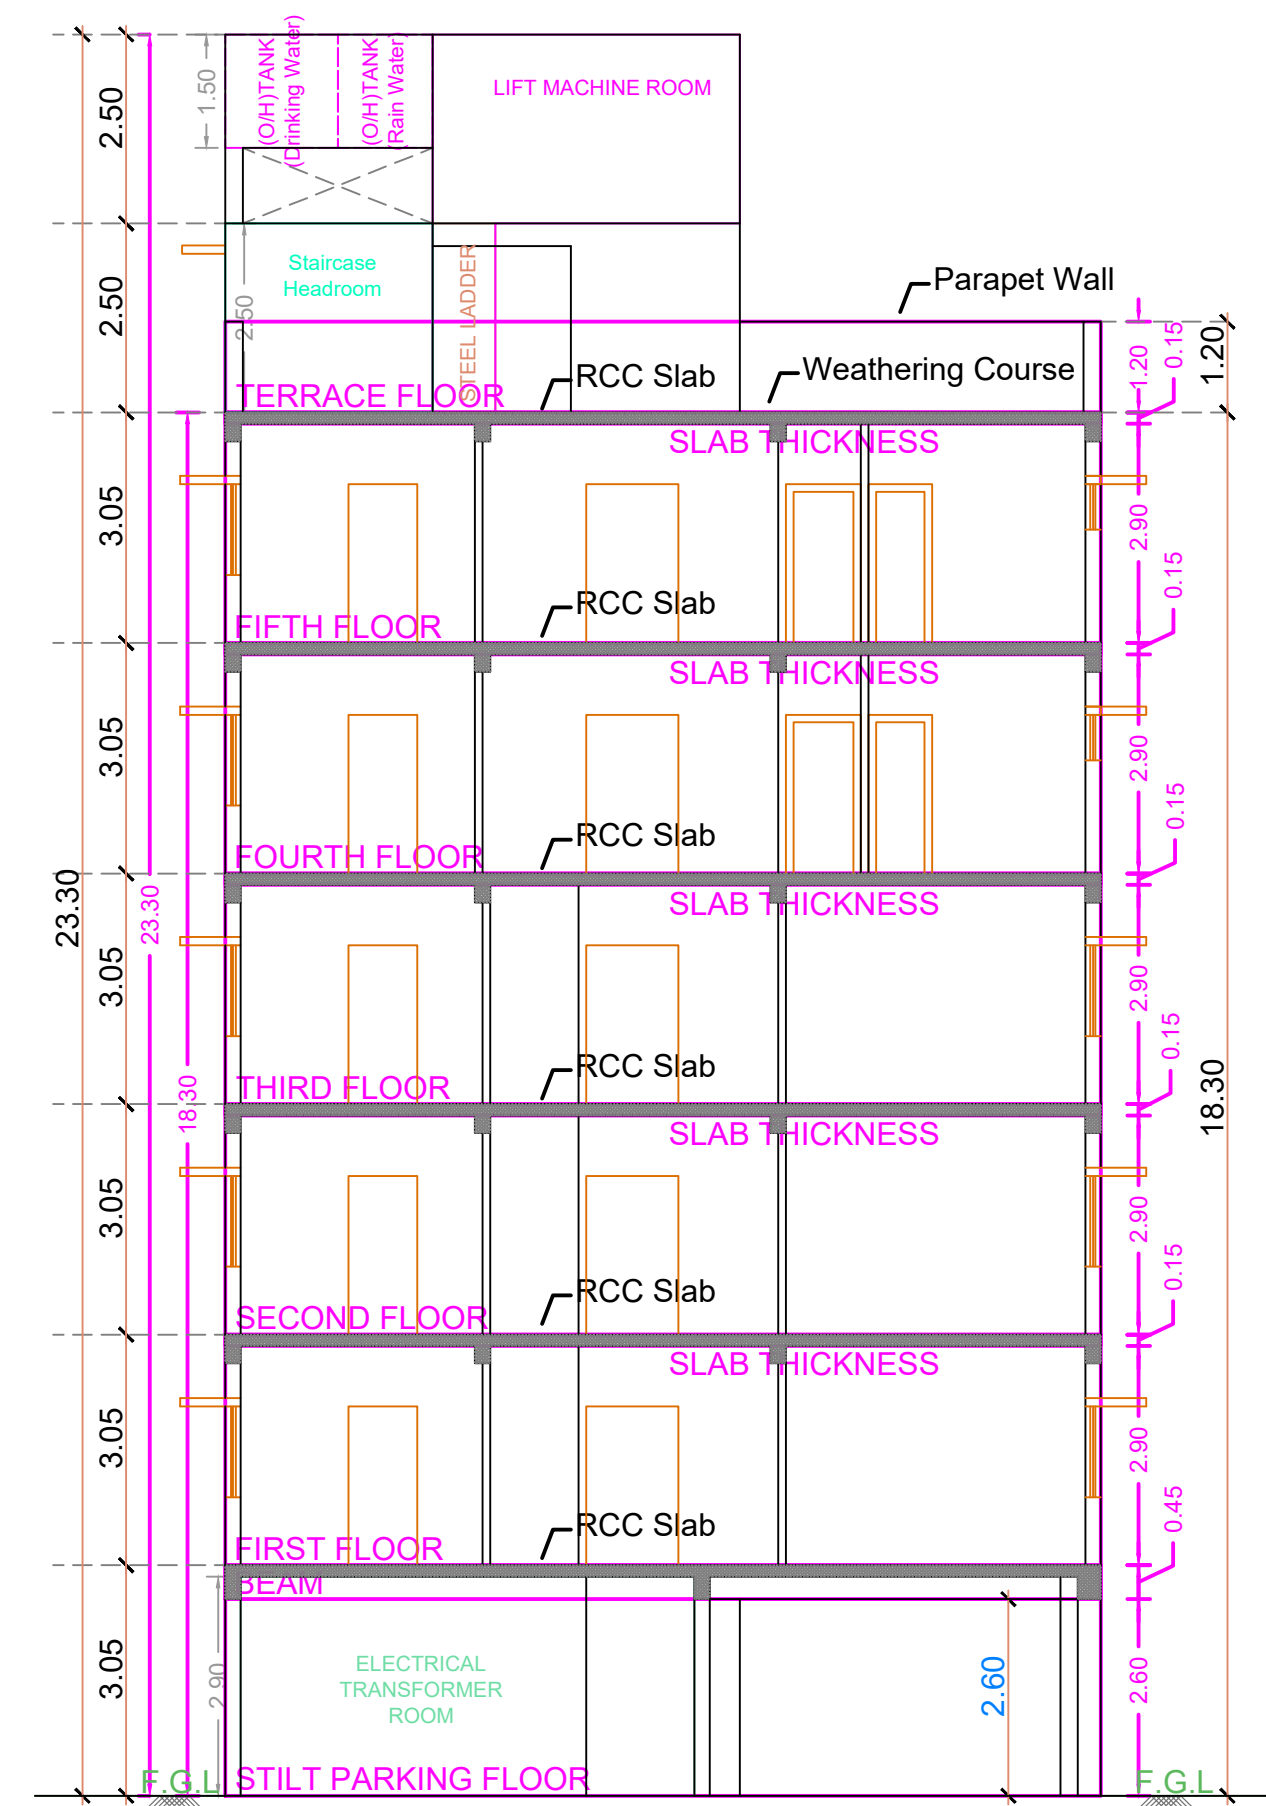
2.50
1.50
(O/H)TANK (Drinking Water)
(O/H)TANK (Rain Water)
LIFT MACHINE ROOM
2.50
Staircase Headroom
2.50
STEEL LADDER
Parapet Wall
0.15
1.20
1.20
TERRACE FLOOR
RCC Slab
Weathering Course
SLAB THICKNESS
3.05
2.90
0.15
FIFTH FLOOR
RCC Slab
SLAB THICKNESS
3.05
2.90
0.15
FOURTH FLOOR
RCC Slab
SLAB THICKNESS
23.30
23.30
3.05
2.90
0.15
THIRD FLOOR
RCC Slab
18.30
18.30
SLAB THICKNESS
3.05
2.90
0.15
SECOND FLOOR
RCC Slab
SLAB THICKNESS
3.05
2.90
0.45
FIRST FLOOR
RCC Slab
BEAM
3.05
2.90
ELECTRICAL TRANSFORMER ROOM
2.60
2.60
F.G.L
STILT PARKING FLOOR
F.G.L